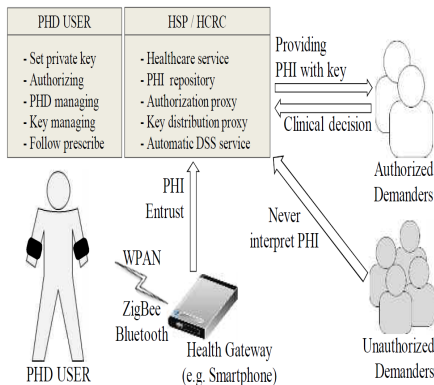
PHD USER

- Set private key
- Authorizing
- PHD managing
- Key managing
- Follow prescribe

HSP / HCRC

- Healthcare service
- PHI repository
- Authorization proxy
- Key distribution proxy
- Automatic DSS service

Providing PHI with key

Clinical decision

Authorized Demanders

PHI Entrust

Never interpret PHI

WPAN

ZigBee

Bluetooth

Health Gateway (e.g. Smartphone)

PHD USER

Unauthorized Demanders